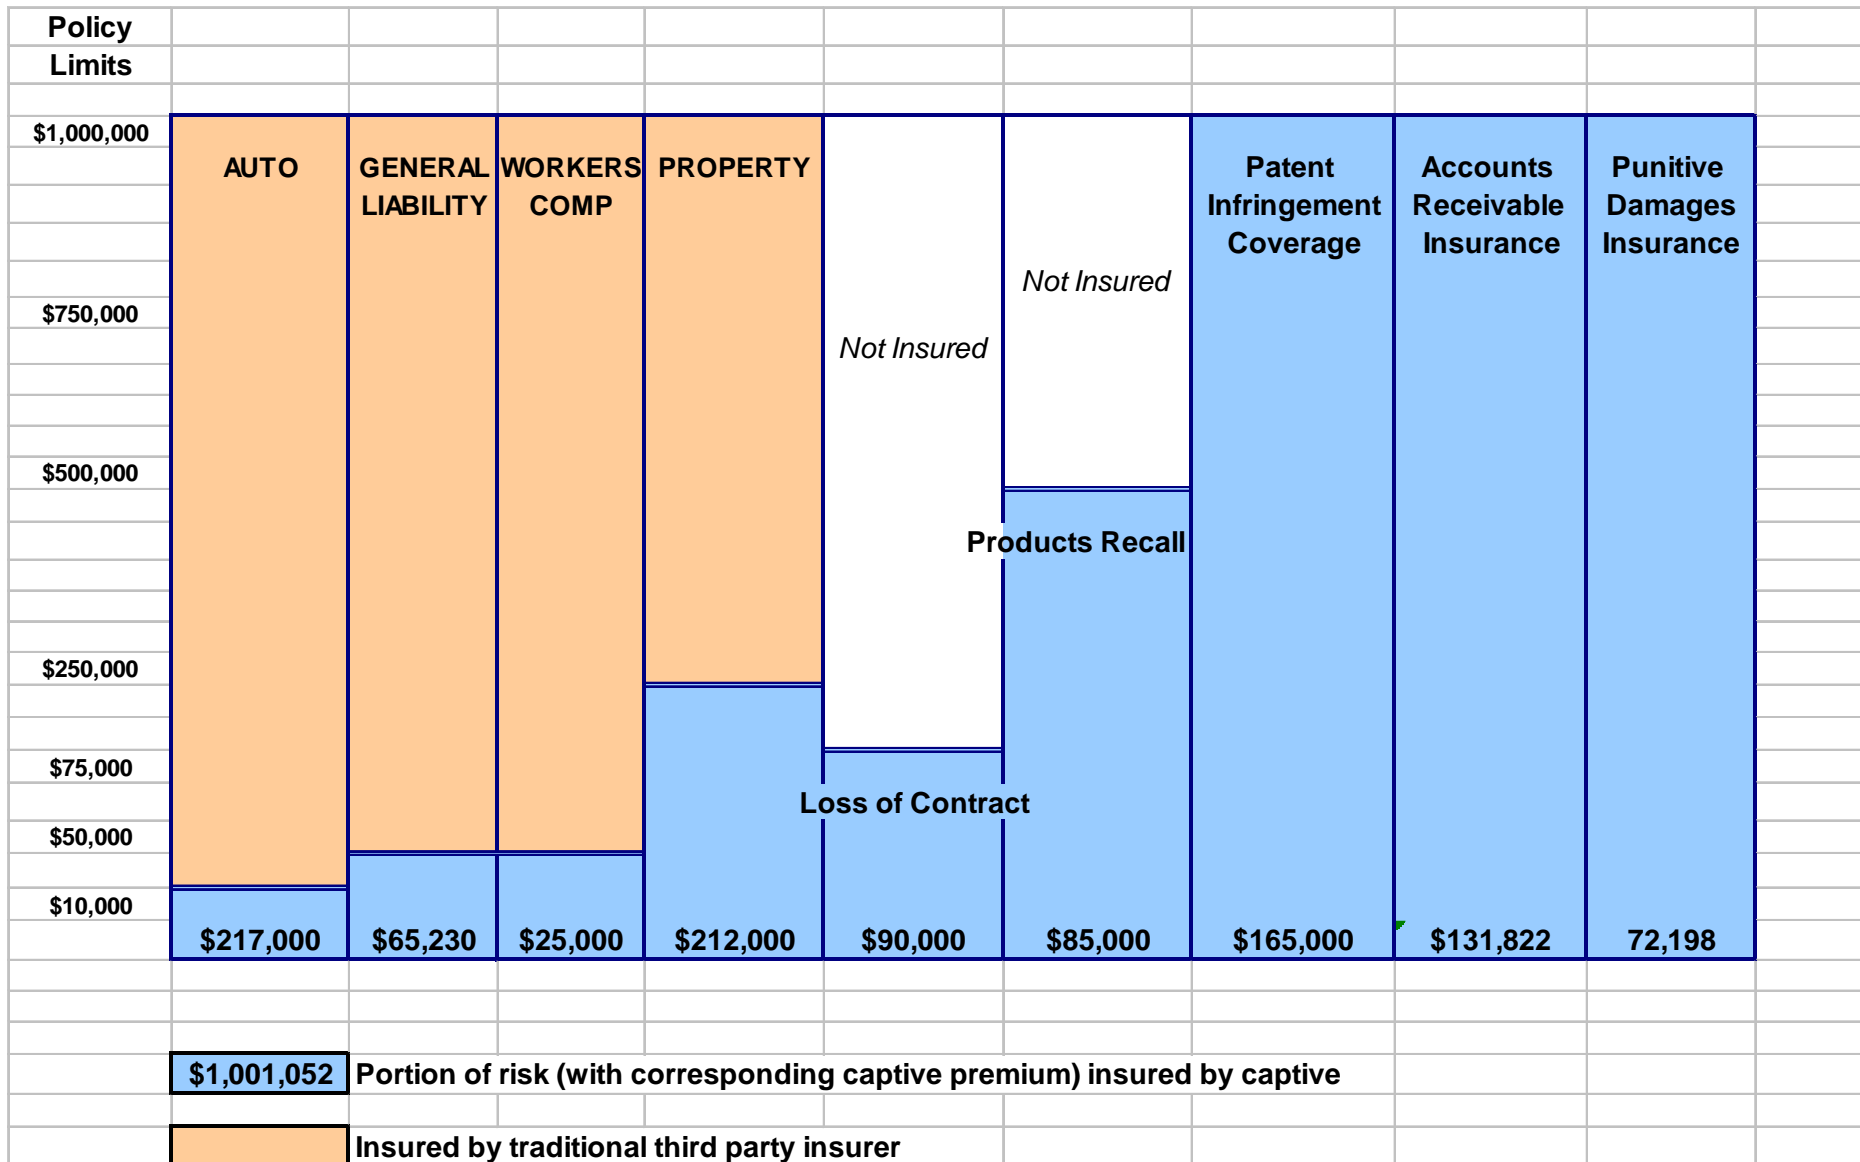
Policy Limits

$1,000,000
$750,000
$500,000
$250,000
$75,000
$50,000
$10,000

AUTO

GENERAL LIABILITY

WORKERS COMP

PROPERTY

Not Insured

Not Insured

Patent Infringement Coverage

Accounts Receivable Insurance

Punitive Damages Insurance

Products Recall

Loss of Contract

| $217,000 | $65,230 | $25,000 | $212,000 | $90,000 | $85,000 | $165,000 | $131,822 | 72,198 |
|---|---|---|---|---|---|---|---|---|

$1,001,052 Portion of risk (with corresponding captive premium) insured by captive

Insured by traditional third party insurer